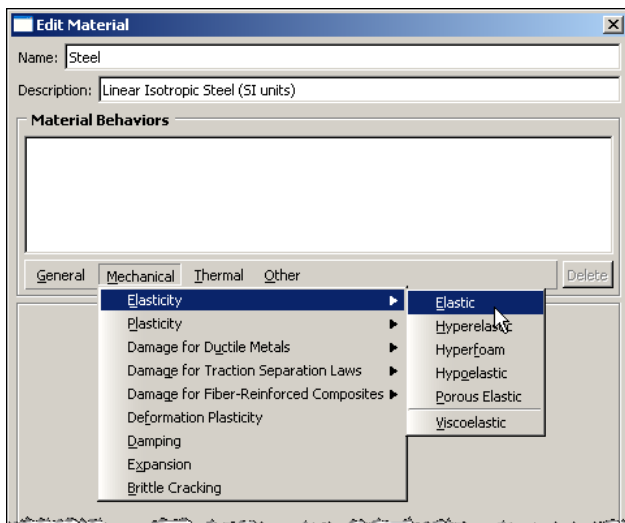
Edit Material

Name: Steel

Description: Linear Isotropic Steel (SI units)

Material Behaviors

General Mechanical Thermal Other Delete

Elasticity
Plasticity
Damage for Ductile Metals
Damage for Traction Separation Laws
Damage for Fiber-Reinforced Composites
Deformation Plasticity
Damping
Expansion
Brittle Cracking

Elastic
Hyperelastic
Hyperfoam
Hypoelastic
Porous Elastic
Viscoelastic